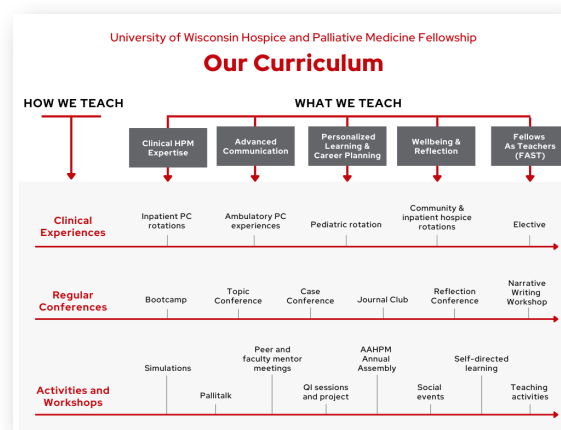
University of Wisconsin Hospice and Palliative Medicine Fellowship

Our Curriculum

HOW WE TEACH

WHAT WE TEACH

Clinical HPM Expertise

Advanced Communication

Personalized Learning & Career Planning

Wellbeing & Reflection

Fellows As Teachers (FAST)

Clinical Experiences

Inpatient PC rotations

Ambulatory PC experiences

Pediatric rotation

Community & inpatient hospice rotations

Elective

Regular Conferences

Bootcamp

Topic Conference

Case Conference

Journal Club

Reflection Conference

Narrative Writing Workshop

Activities and Workshops

Simulations

Pallitalk

Peer and faculty mentor meetings

QI sessions and project

AAHPM Annual Assembly

Social events

Self-directed learning

Teaching activities